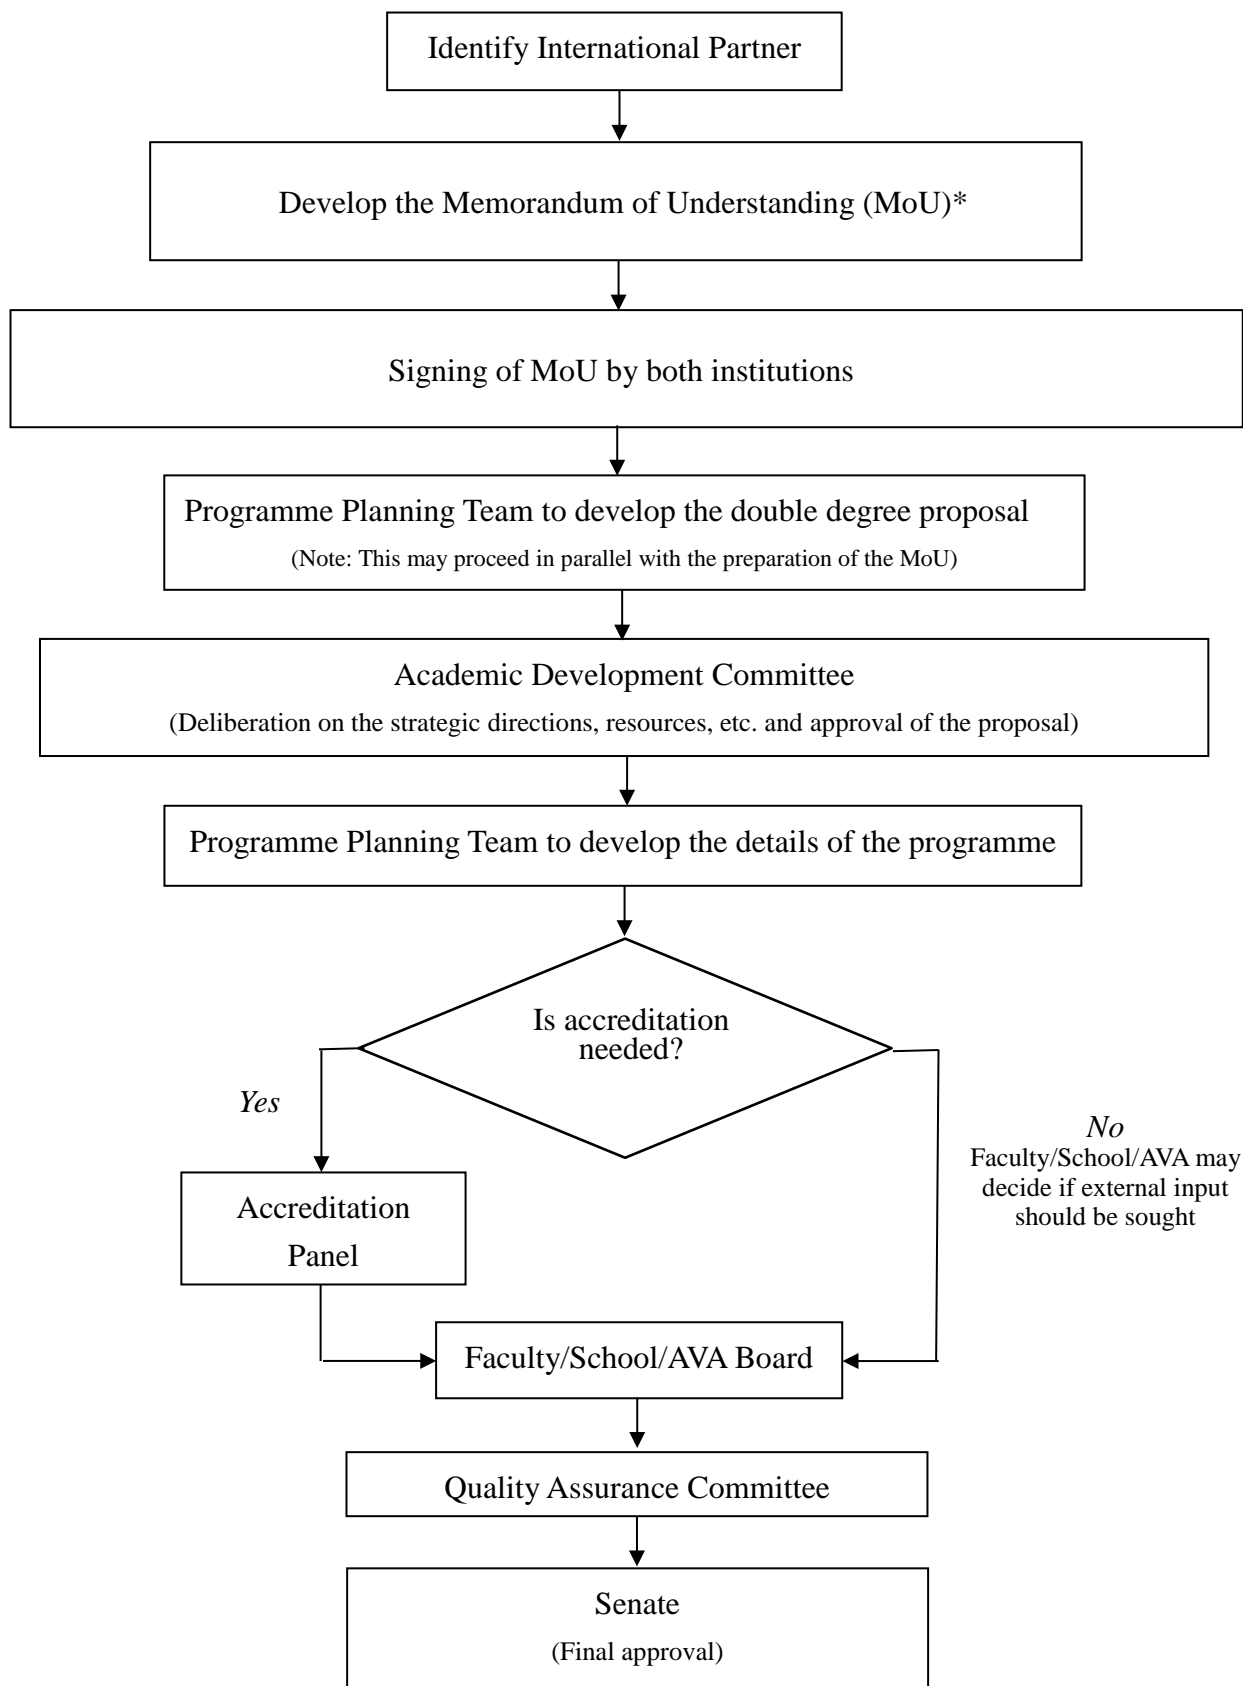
Identify International Partner

Develop the Memorandum of Understanding (MoU)*

Signing of MoU by both institutions

Programme Planning Team to develop the double degree proposal
(Note: This may proceed in parallel with the preparation of the MoU)

Academic Development Committee
(Deliberation on the strategic directions, resources, etc. and approval of the proposal)

Programme Planning Team to develop the details of the programme

Is accreditation needed?

Yes

Accreditation Panel

No
Faculty/School/AVA may decide if external input should be sought

Faculty/School/AVA Board

Quality Assurance Committee

Senate
(Final approval)